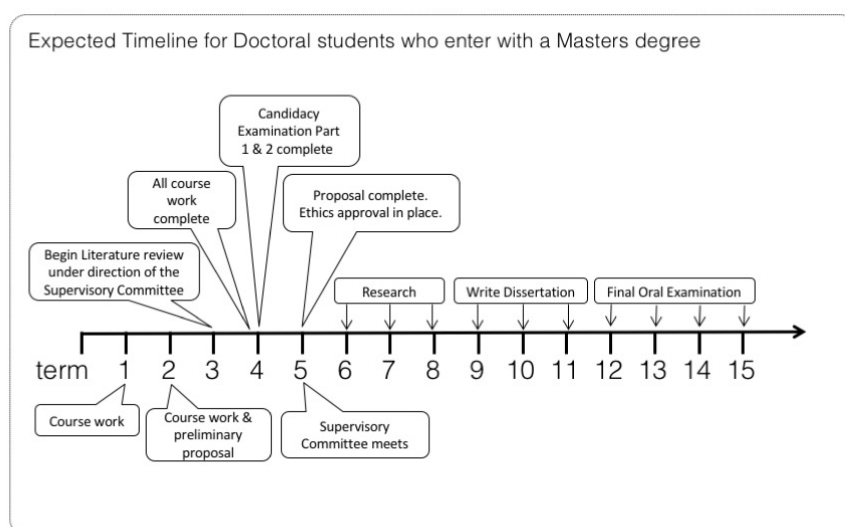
Expected Timeline for Doctoral students who enter with a Masters degree

Candidacy Examination Part 1 & 2 complete

All course work complete

Proposal complete. Ethics approval in place.

Begin Literature review under direction of the Supervisory Committee

Research

Write Dissertation

Final Oral Examination

term 1 2 3 4 5 6 7 8 9 10 11 12 13 14 15

Course work

Course work & preliminary proposal

Supervisory Committee meets